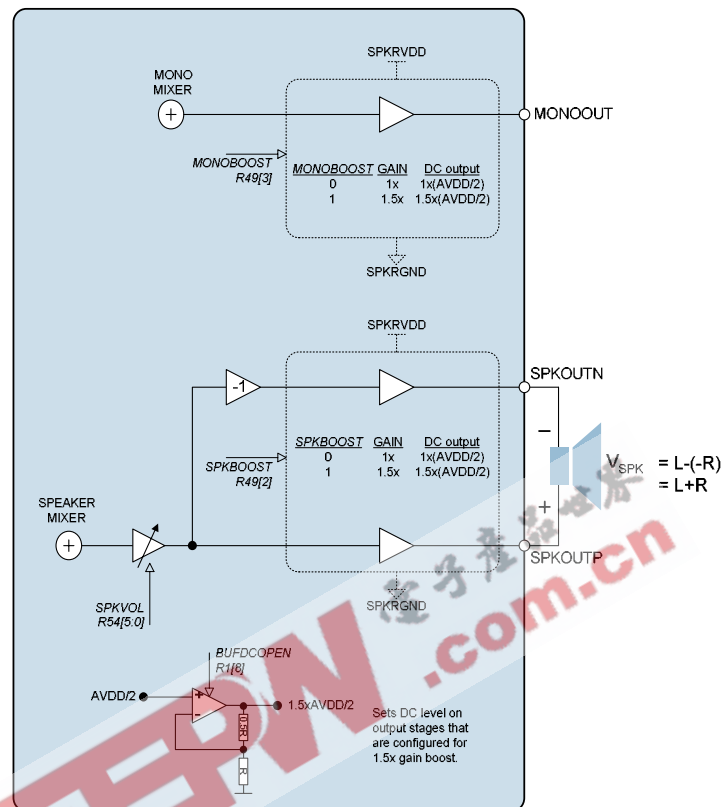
SPKRVDD

MONO MIXER

+

MONOOUT

MONOBOOST R49[3]

| MONOBOOST | GAIN | DC output |
|---|---|---|
| 0 | 1x | 1x(AVDD/2) |
| 1 | 1.5x | 1.5x(AVDD/2) |

SPKRGND

SPKRVDD

-1

SPKOUTN

SPKBOOST R49[2]

| SPKBOOST | GAIN | DC output |
|---|---|---|
| 0 | 1x | 1x(AVDD/2) |
| 1 | 1.5x | 1.5x(AVDD/2) |

–

$V_{SPK}$ = L-(-R)
= L+R

+

SPEAKER MIXER

+

SPKOUTP

SPKVOL R54[5:0]

SPKRGND

BUFDCOPEN R1[8]

AVDD/2

+

-

1.5xAVDD/2

0.5R

R

Sets DC level on output stages that are configured for 1.5x gain boost.

EPW .com.cn